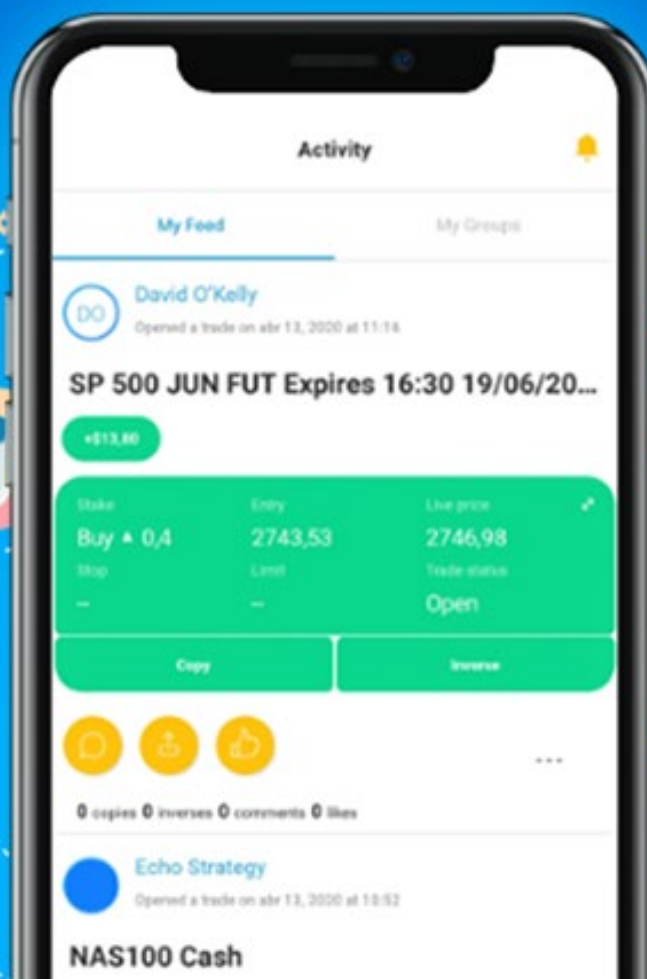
Activity

My Feed

My Groups

DO

David O'Kelly

Opened a trade on abr 13, 2020 at 11:16

SP 500 JUN FUT Expires 16:30 19/06/20...

+$13,80

Stake

Buy ▲ 0,4

Entry

2743,53

Live price

2746,98

Stop

--

Limit

--

Trade status

Open

Copy

Inverse

...

0 copies 0 inverses 0 comments 0 likes

Echo Strategy

Opened a trade on abr 13, 2020 at 10:52

NAS100 Cash